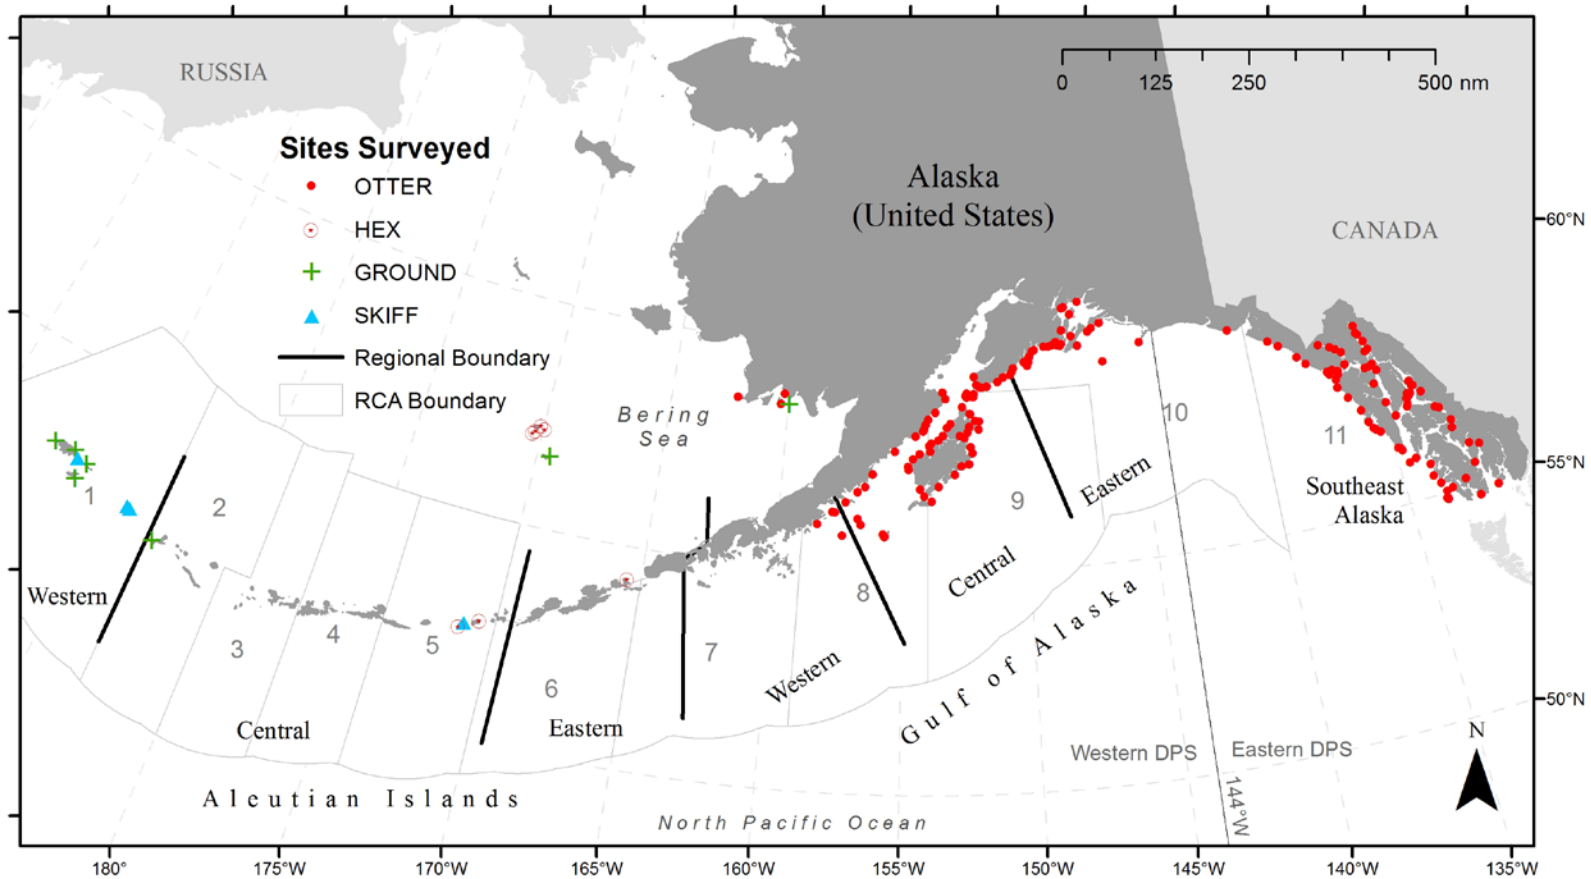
RUSSIA

0 125 250 500 nm

Sites Surveyed
OTTER
HEX
GROUND
SKIFF
Regional Boundary
RCA Boundary

Alaska
(United States)

CANADA

60°N
55°N
50°N

Bering Sea

1
2
3
4
5
6
7
8
9
10
11

Western
Central
Eastern
Western
Central
Eastern
Southeast Alaska

Gulf of Alaska

Western DPS
Eastern DPS
144°W

N

Aleutian Islands

North Pacific Ocean

180°
175°W
170°W
165°W
160°W
155°W
150°W
145°W
140°W
135°W